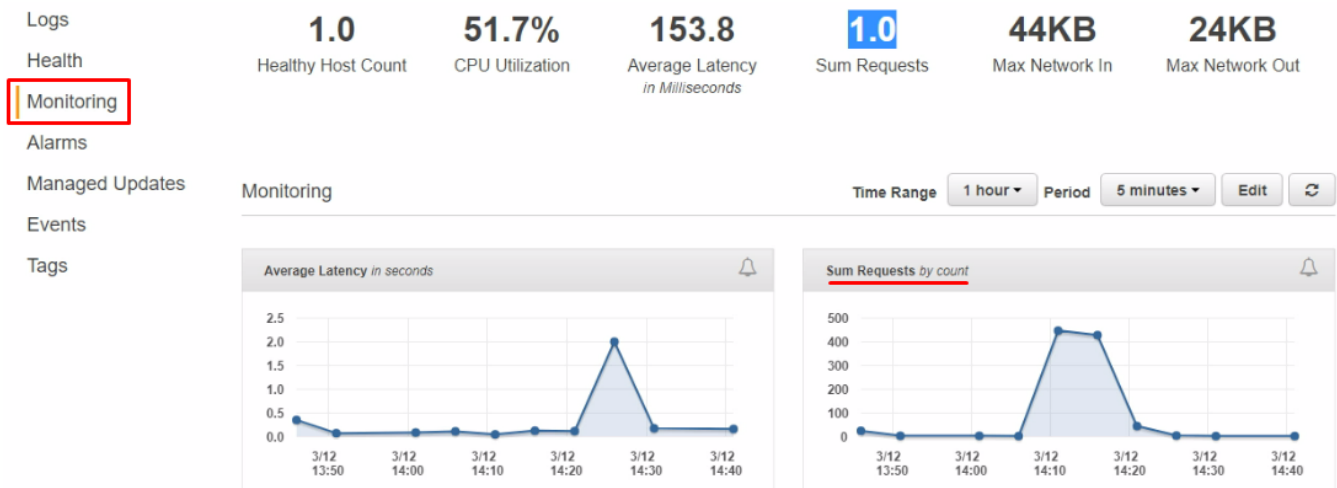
Logs
Health
Monitoring
Alarms
Managed Updates
Events
Tags

1.0
Healthy Host Count

51.7%
CPU Utilization

153.8
Average Latency
in Milliseconds

1.0
Sum Requests

44KB
Max Network In

24KB
Max Network Out

Monitoring

Time Range 1 hour ▾ Period 5 minutes ▾ Edit

Average Latency in seconds

2.5
2.0
1.5
1.0
0.5
0.0

3/12 13:50
3/12 14:00
3/12 14:10
3/12 14:20
3/12 14:30
3/12 14:40

Sum Requests by count

500
400
300
200
100
0

3/12 13:50
3/12 14:00
3/12 14:10
3/12 14:20
3/12 14:30
3/12 14:40